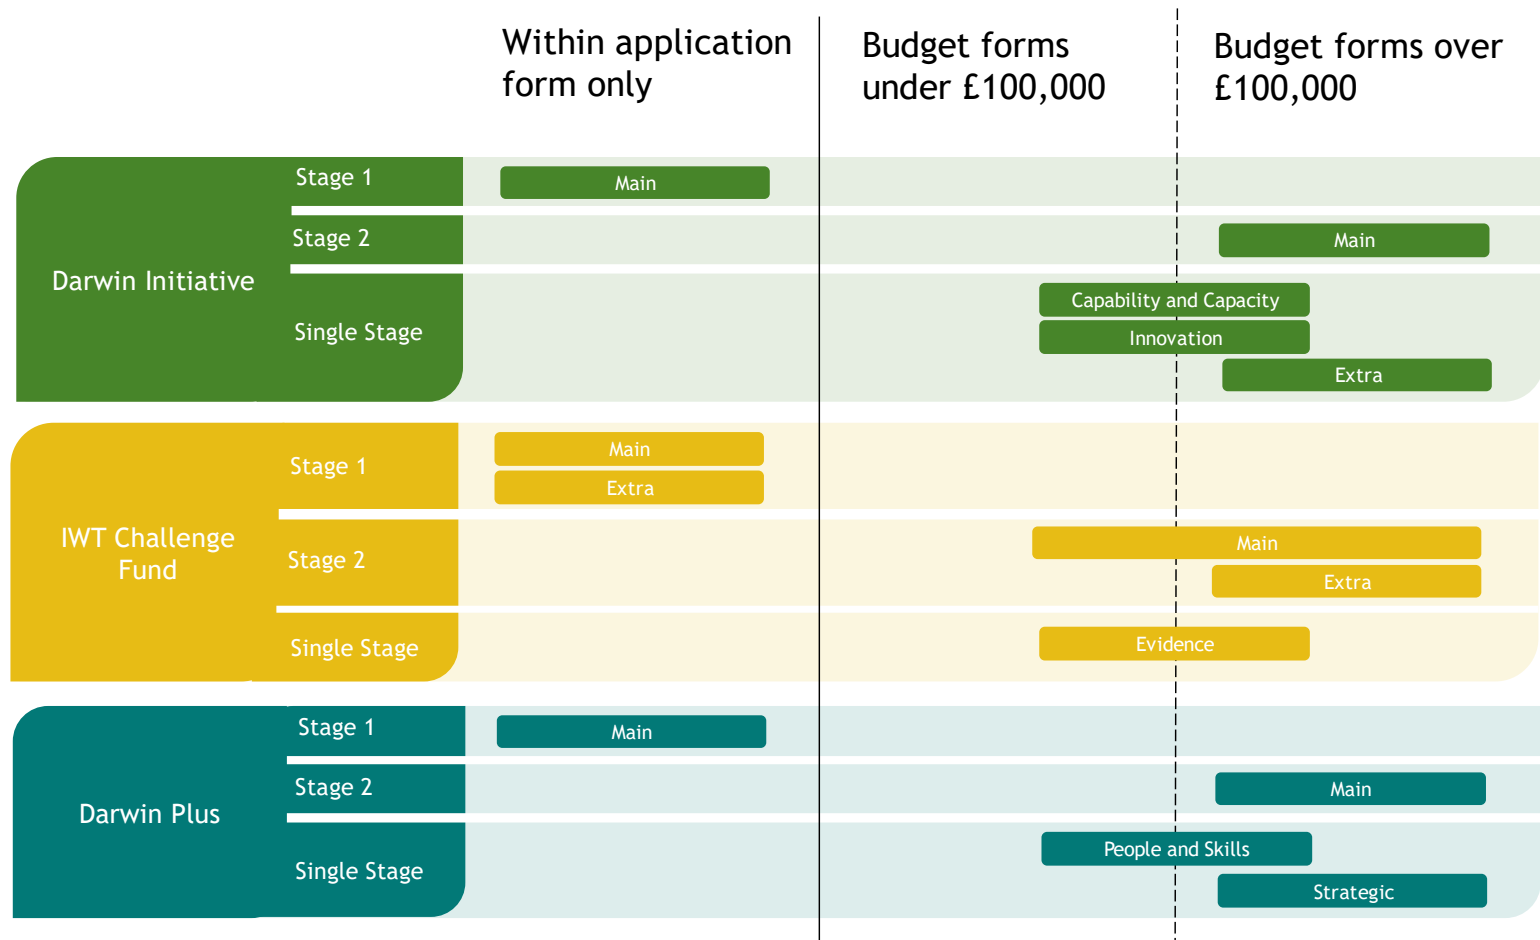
| | | Within application form only | Budget forms under £100,000 | Budget forms over £100,000 |
|---|---|---|---|---|
| Darwin Initiative | Stage 1 | Main | | |
| | Stage 2 | | | Main |
| | Single Stage | | Capability and Capacity<br>Innovation | Extra |
| IWT Challenge Fund | Stage 1 | Main<br>Extra | | |
| | Stage 2 | | Main | Extra |
| | Single Stage | | Evidence | |
| Darwin Plus | Stage 1 | Main | | |
| | Stage 2 | | | Main |
| | Single Stage | | People and Skills | Strategic |